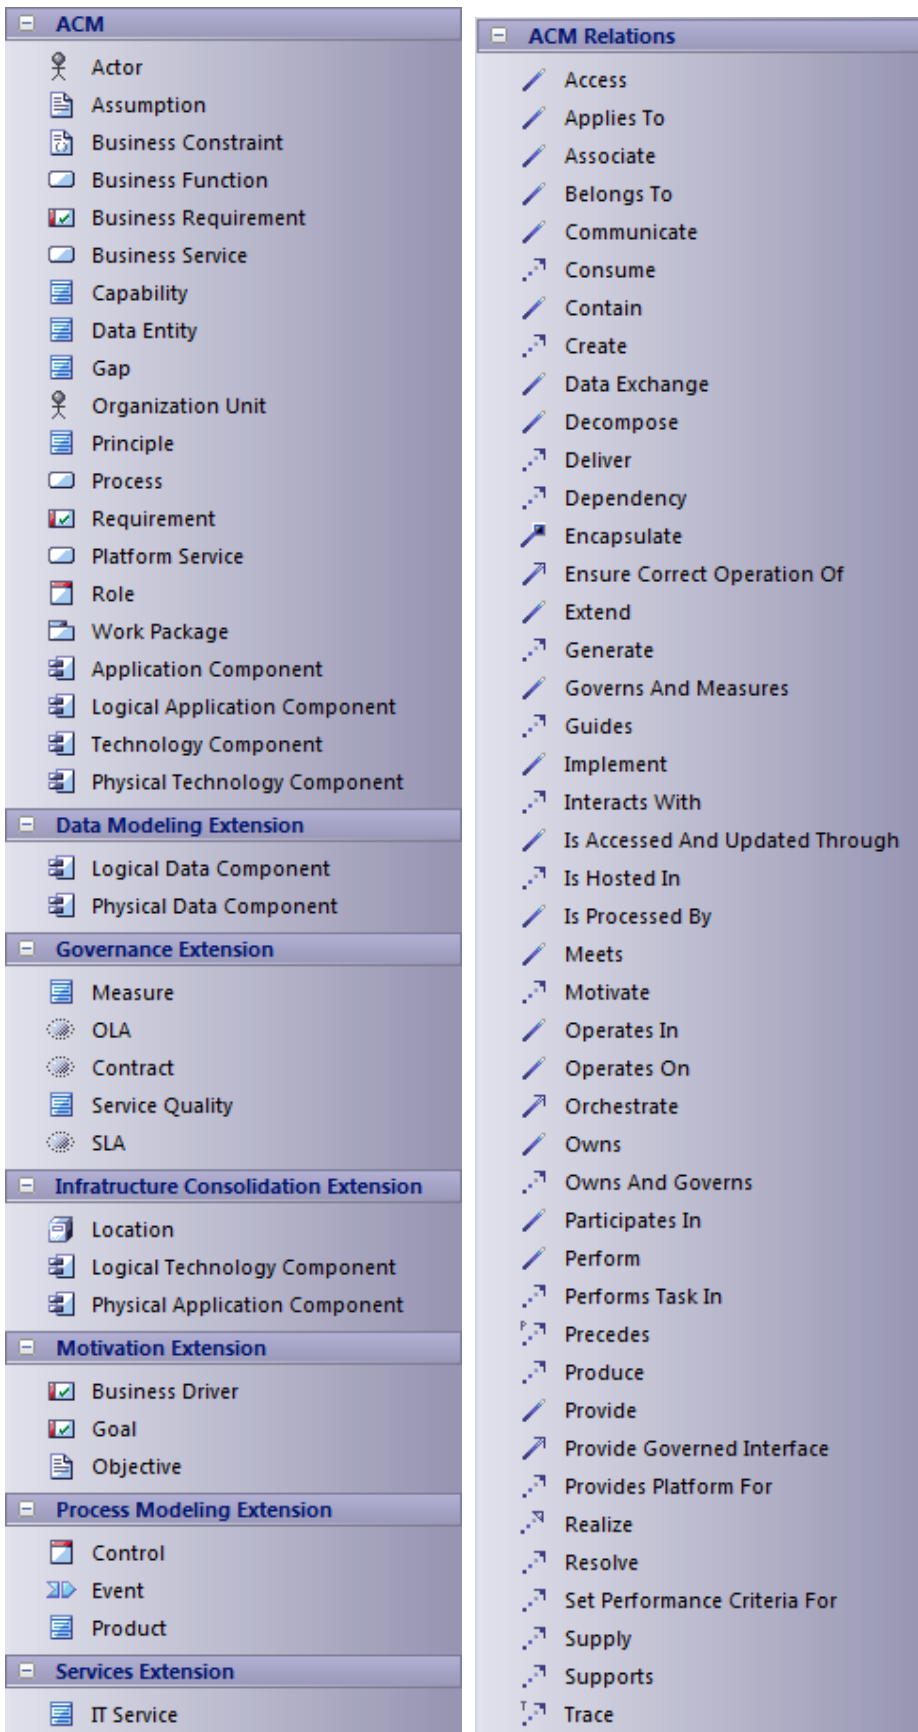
ACM

Actor
Assumption
Business Constraint
Business Function
Business Requirement
Business Service
Capability
Data Entity
Gap
Organization Unit
Principle
Process
Requirement
Platform Service
Role
Work Package
Application Component
Logical Application Component
Technology Component
Physical Technology Component

Data Modeling Extension

Logical Data Component
Physical Data Component

Governance Extension

Measure
OLA
Contract
Service Quality
SLA

Infratructure Consolidation Extension

Location
Logical Technology Component
Physical Application Component

Motivation Extension

Business Driver
Goal
Objective

Process Modeling Extension

Control
Event
Product

Services Extension

IT Service

ACM Relations

Access
Applies To
Associate
Belongs To
Communicate
Consume
Contain
Create
Data Exchange
Decompose
Deliver
Dependency
Encapsulate
Ensure Correct Operation Of
Extend
Generate
Governs And Measures
Guides
Implement
Interacts With
Is Accessed And Updated Through
Is Hosted In
Is Processed By
Meets
Motivate
Operates In
Operates On
Orchestrate
Owns
Owns And Governs
Participates In
Perform
Performs Task In
Precedes
Produce
Provide
Provide Governed Interface
Provides Platform For
Realize
Resolve
Set Performance Criteria For
Supply
Supports
Trace